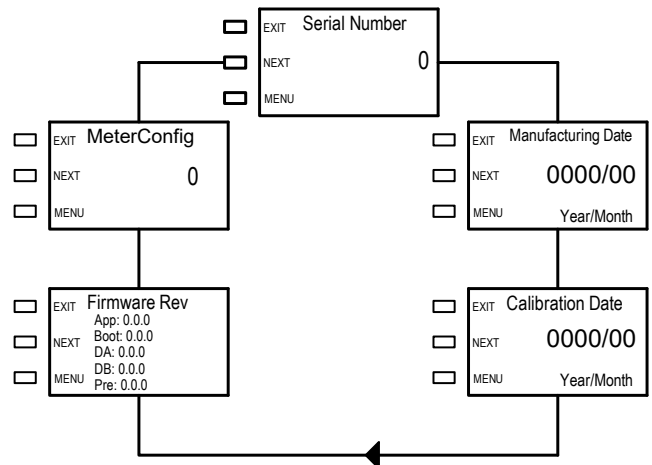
EXIT Serial Number
NEXT 0
MENU

EXIT Manufacturing Date
NEXT 0000/00
MENU Year/Month

EXIT Calibration Date
NEXT 0000/00
MENU Year/Month

EXIT Firmware Rev
App: 0.0.0
Boot: 0.0.0
NEXT
DA: 0.0.0
DB: 0.0.0
MENU
Pre: 0.0.0

EXIT MeterConfig
NEXT 0
MENU